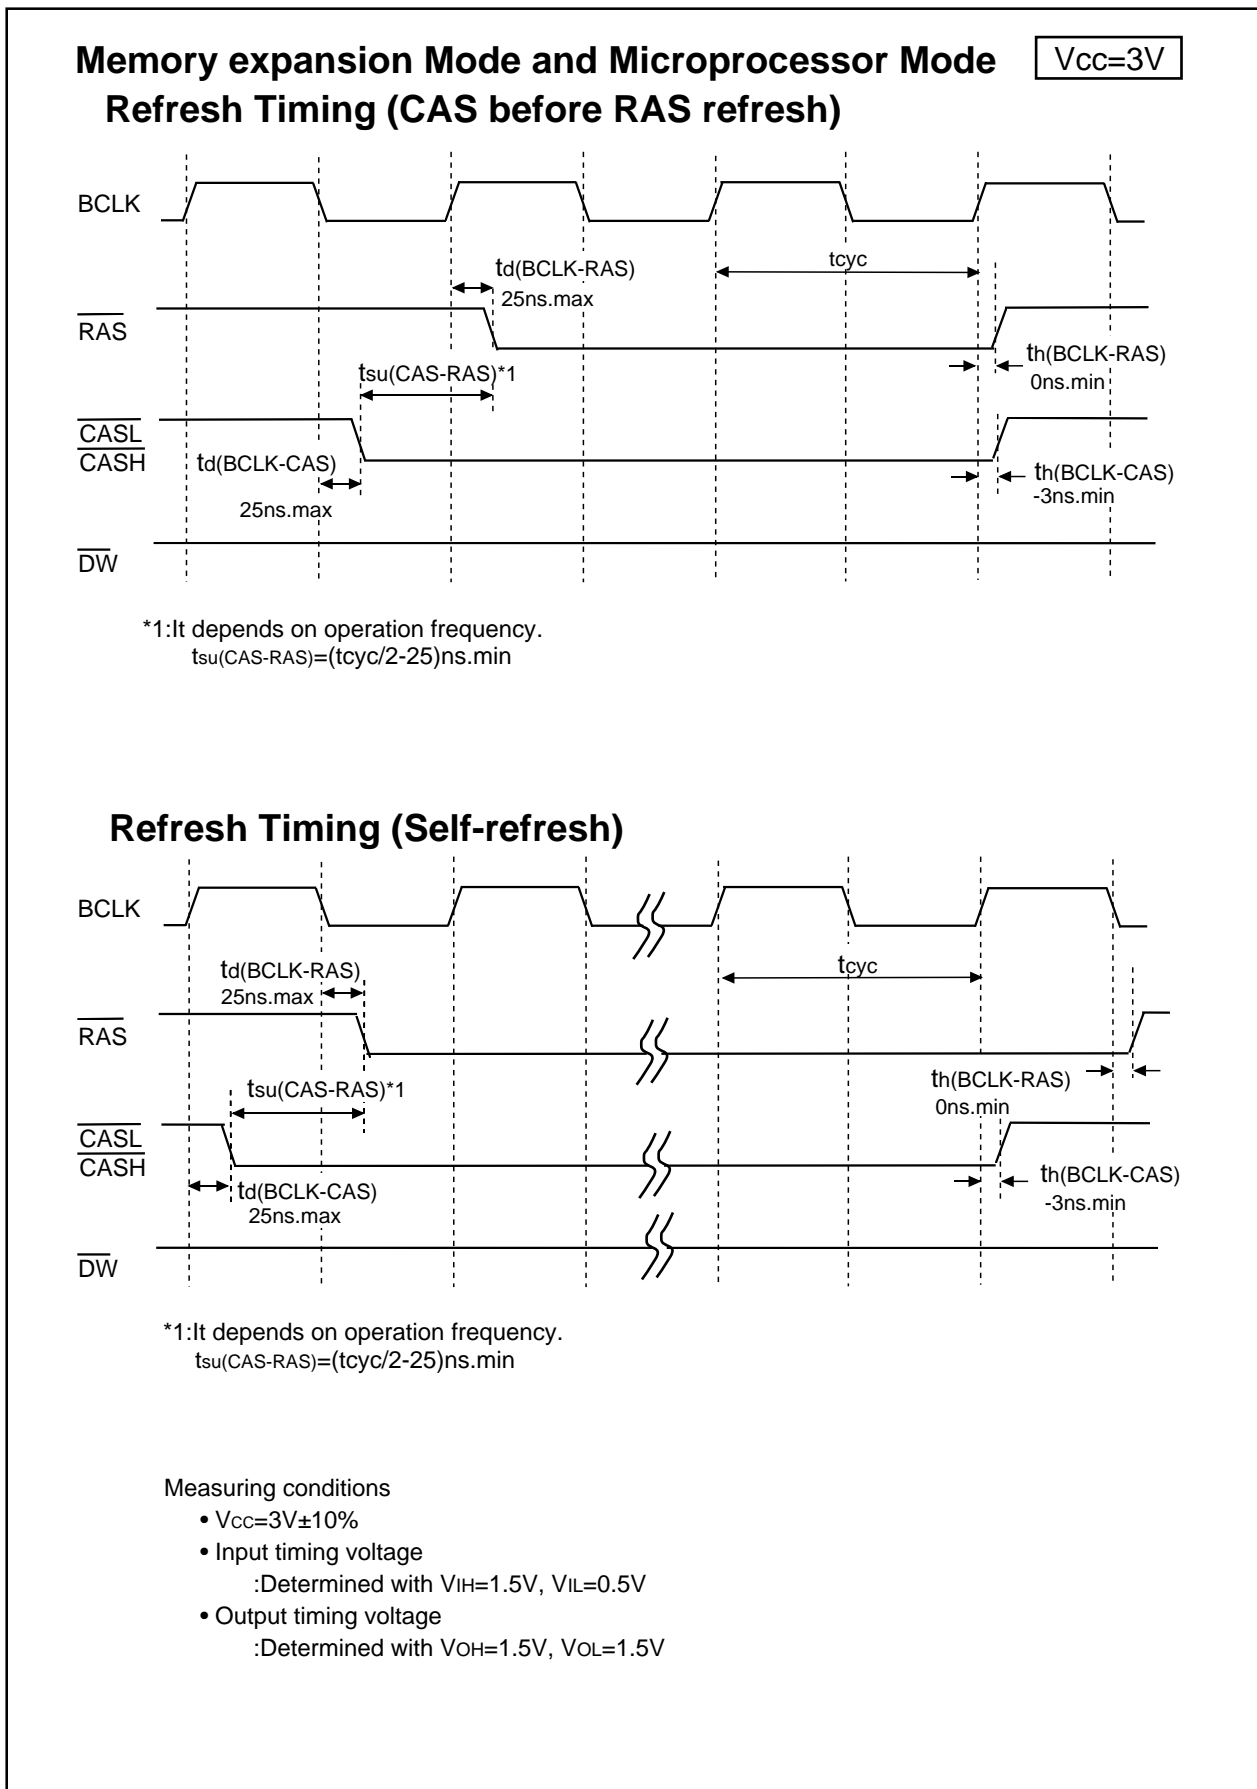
Memory expansion Mode and Microprocessor Mode
Vcc=3V
Refresh Timing (CAS before RAS refresh)

BCLK

td(BCLK-RAS)
25ns.max

tcyc

$\overline{RAS}$

th(BCLK-RAS)
0ns.min

tsu(CAS-RAS)*1

$\overline{CASL}$
$\overline{CASH}$

td(BCLK-CAS)
25ns.max

th(BCLK-CAS)
-3ns.min

$\overline{DW}$

*1:It depends on operation frequency.
tsu(CAS-RAS)=(tcyc/2-25)ns.min

Refresh Timing (Self-refresh)

BCLK

td(BCLK-RAS)
25ns.max

tcyc

$\overline{RAS}$

th(BCLK-RAS)
0ns.min

tsu(CAS-RAS)*1

$\overline{CASL}$
$\overline{CASH}$

td(BCLK-CAS)
25ns.max

th(BCLK-CAS)
-3ns.min

$\overline{DW}$

*1:It depends on operation frequency.
tsu(CAS-RAS)=(tcyc/2-25)ns.min

Measuring conditions
• VCC=3V±10%
• Input timing voltage
:Determined with VIH=1.5V, VIL=0.5V
• Output timing voltage
:Determined with VOH=1.5V, VOL=1.5V